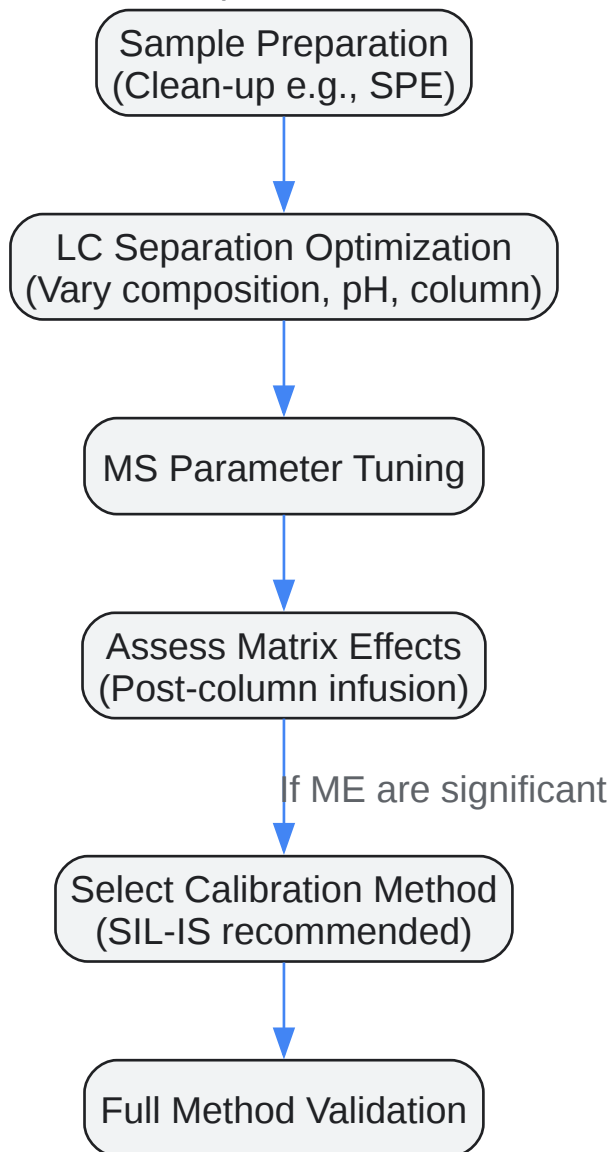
Sample Preparation
(Clean-up e.g., SPE)

LC Separation Optimization
(Vary composition, pH, column)

MS Parameter Tuning

Assess Matrix Effects
(Post-column infusion)

If ME are significant

Select Calibration Method
(SIL-IS recommended)

Full Method Validation